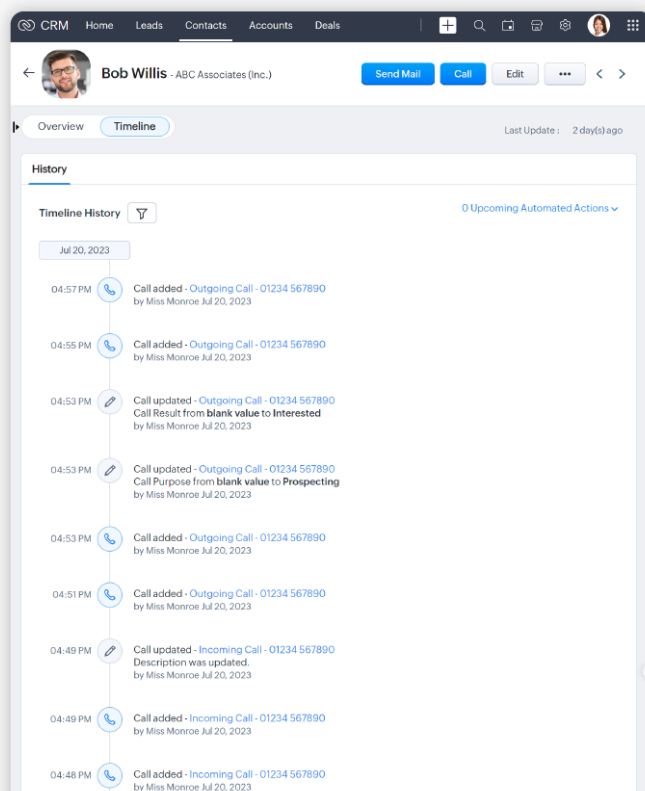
CRM Home Leads Contacts Accounts Deals

Bob Willis - ABC Associates (Inc.)

Send Mail Call Edit •••

Overview Timeline

Last Update : 2 day(s) ago

History

Timeline History

0 Upcoming Automated Actions

Jul 20, 2023

04:57 PM Call added - Outgoing Call - 01234 567890
by Miss Monroe Jul 20, 2023

04:55 PM Call added - Outgoing Call - 01234 567890
by Miss Monroe Jul 20, 2023

04:53 PM Call updated - Outgoing Call - 01234 567890
Call Result from blank value to Interested
by Miss Monroe Jul 20, 2023

04:53 PM Call updated - Outgoing Call - 01234 567890
Call Purpose from blank value to Prospecting
by Miss Monroe Jul 20, 2023

04:53 PM Call added - Outgoing Call - 01234 567890
by Miss Monroe Jul 20, 2023

04:51 PM Call added - Outgoing Call - 01234 567890
by Miss Monroe Jul 20, 2023

04:49 PM Call updated - Incoming Call - 01234 567890
Description was updated.
by Miss Monroe Jul 20, 2023

04:49 PM Call added - Incoming Call - 01234 567890
by Miss Monroe Jul 20, 2023

04:48 PM Call added - Incoming Call - 01234 567890
by Miss Monroe Jul 20, 2023